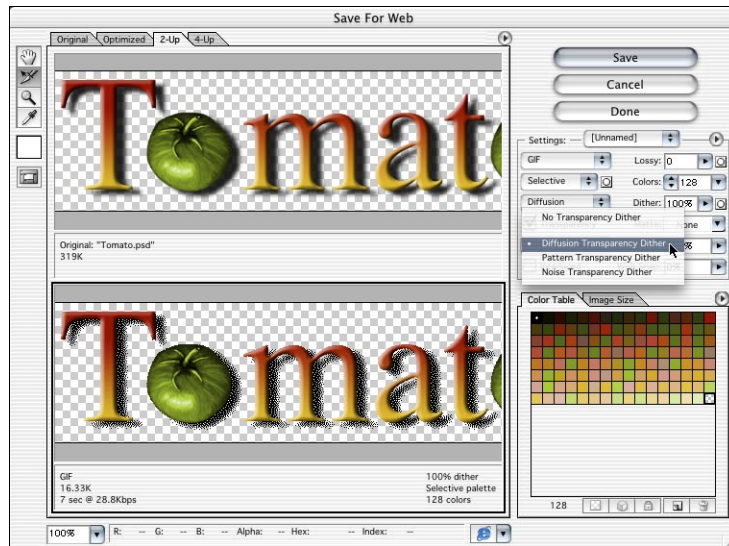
Save For Web

Original
Optimized
2-Up
4-Up

Tomato

Original: "Tomato.psd"
319K

Tomato

GIF
16.33K
7 sec @ 28.8Kbps

100% dither
Selective palette
128 colors

Save
Cancel
Done

Settings: [Unnamed]
GIF
Lossy: 0
Selective
Colors: 128
Diffusion
Dither: 100%
No Transparency Dither
Diffusion Transparency Dither
Pattern Transparency Dither
Noise Transparency Dither
one
%

Color Table
Image Size

128

100%
R: -- G: -- B: -- Alpha: -- Hex: -- Index: --